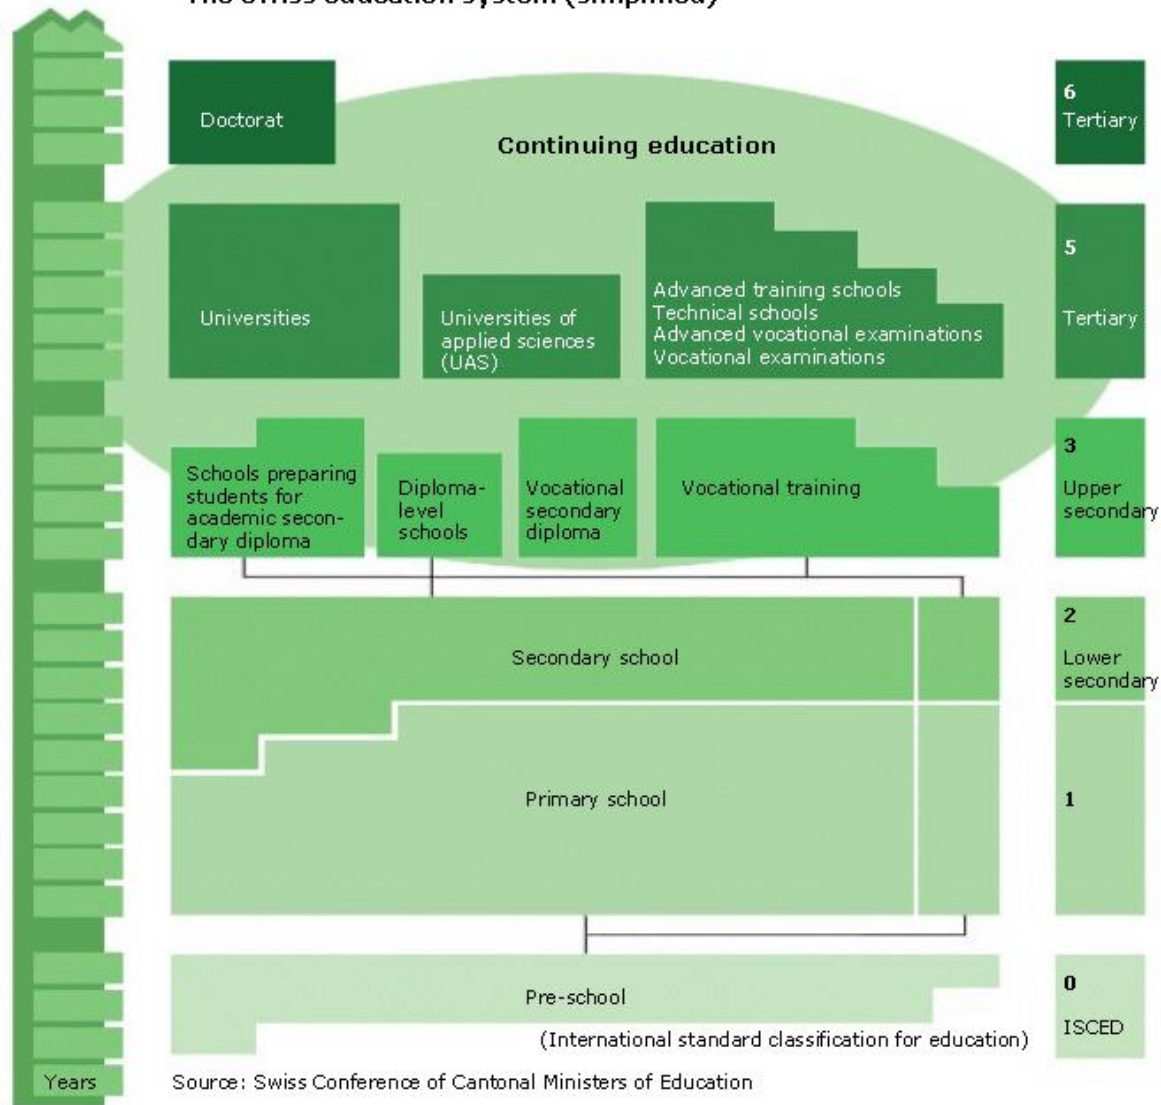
The Swiss education system (simplified)

Doctorat

Continuing education

6
Tertiary

Universities

Universities of applied sciences (UAS)

Advanced training schools
Technical schools
Advanced vocational examinations
Vocational examinations

5
Tertiary

Schools preparing students for academic secondary diploma

Diploma-level schools

Vocational secondary diploma

Vocational training

3
Upper secondary

Secondary school

2
Lower secondary

Primary school

1

Pre-school

0

(International standard classification for education)

ISCED

Years

Source: Swiss Conference of Cantonal Ministers of Education